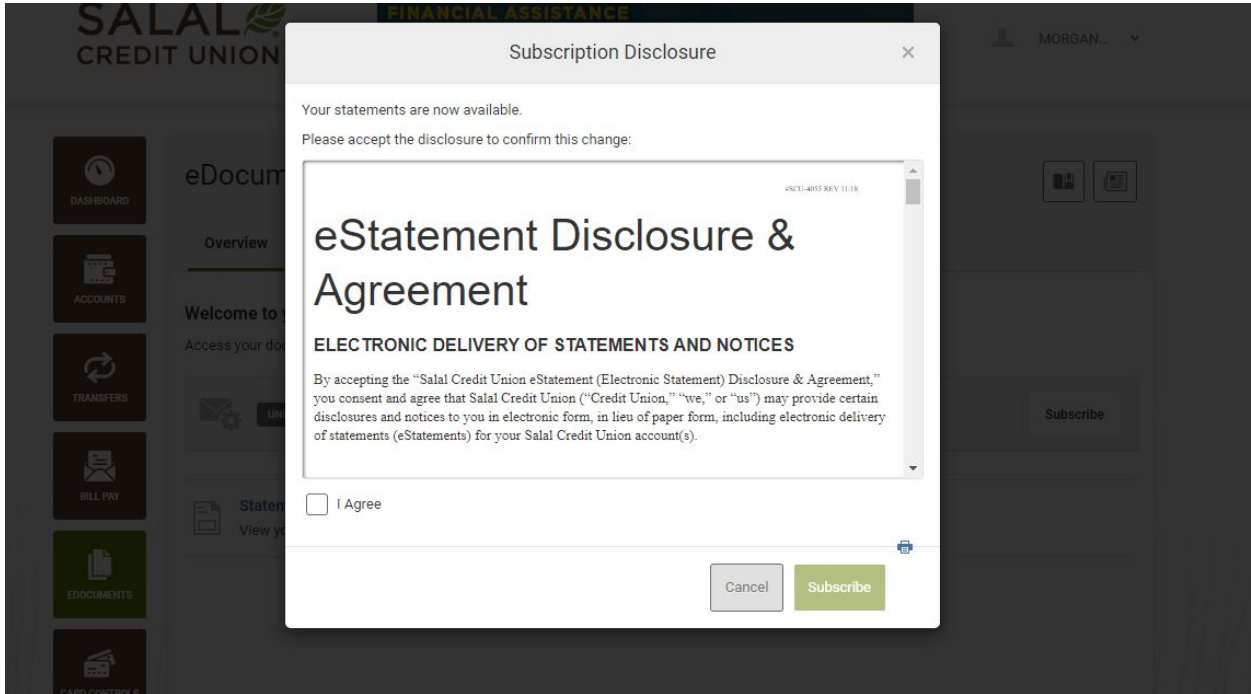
SALAL CREDIT UNION

FINANCIAL ASSISTANCE

MORGAN...

DASHBOARD

ACCOUNTS

TRANSFERS

BILL PAY

EDOCUMENTS

CARD CONTROLS

eDocum

Overview

Welcome to

Access your do

UN

Subscribe

Statem
View y

Subscription Disclosure

×

Your statements are now available.

Please accept the disclosure to confirm this change:

#SCU-4055 REV 11/18

eStatement Disclosure & Agreement

ELECTRONIC DELIVERY OF STATEMENTS AND NOTICES

By accepting the "Salal Credit Union eStatement (Electronic Statement) Disclosure & Agreement," you consent and agree that Salal Credit Union ("Credit Union," "we," or "us") may provide certain disclosures and notices to you in electronic form, in lieu of paper form, including electronic delivery of statements (eStatements) for your Salal Credit Union account(s).

I Agree

Cancel

Subscribe